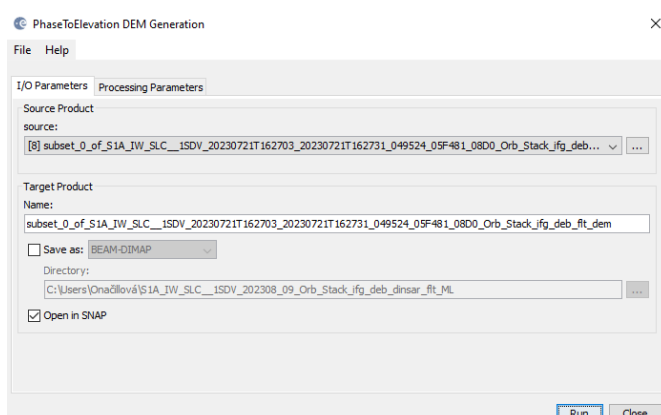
PhaseToElevation DEM Generation
File Help
I/O Parameters Processing Parameters
Source Product
source:
[8] subset_0_of_S1A_IW_SLC__1SDV_20230721T162703_20230721T162731_049524_05F481_08D0_Orb_Stack_ifg_deb...
Target Product
Name:
subset_0_of_S1A_IW_SLC__1SDV_20230721T162703_20230721T162731_049524_05F481_08D0_Orb_Stack_ifg_deb_flt_dem
Save as: BEAM-DIMAP
Directory:
C:\Users\Onačillová\S1A_IW_SLC__1SDV_202308_09_Orb_Stack_ifg_deb_dinsar_flt_ML
Open in SNAP
Run Close